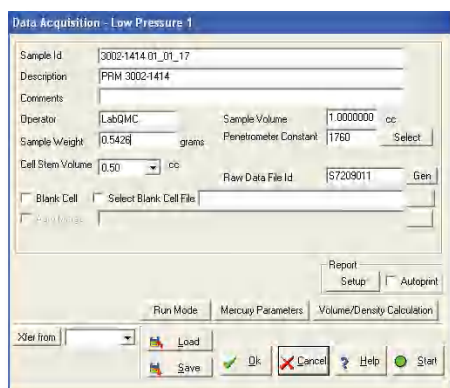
Data Acquisition - Low Pressure 1

Sample Id 3002-1414 01_01_17
Description PRM 3002-1414
Comments
Operator LabQMC
Sample Volume 1.0000000 cc
Sample Weight 0.5426 grams
Penetrometer Constant 1760
Select
Cell Stem Volume 0.50 cc
Raw Data File Id S7209011
Gen
Blank Cell
Select Blank Cell File
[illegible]

Report
Setup
Autoprint

Run Mode
Mercury Parameters
Volume/Density Calculation

Xfer from
Load
Save
Ok
Cancel
Help
Start